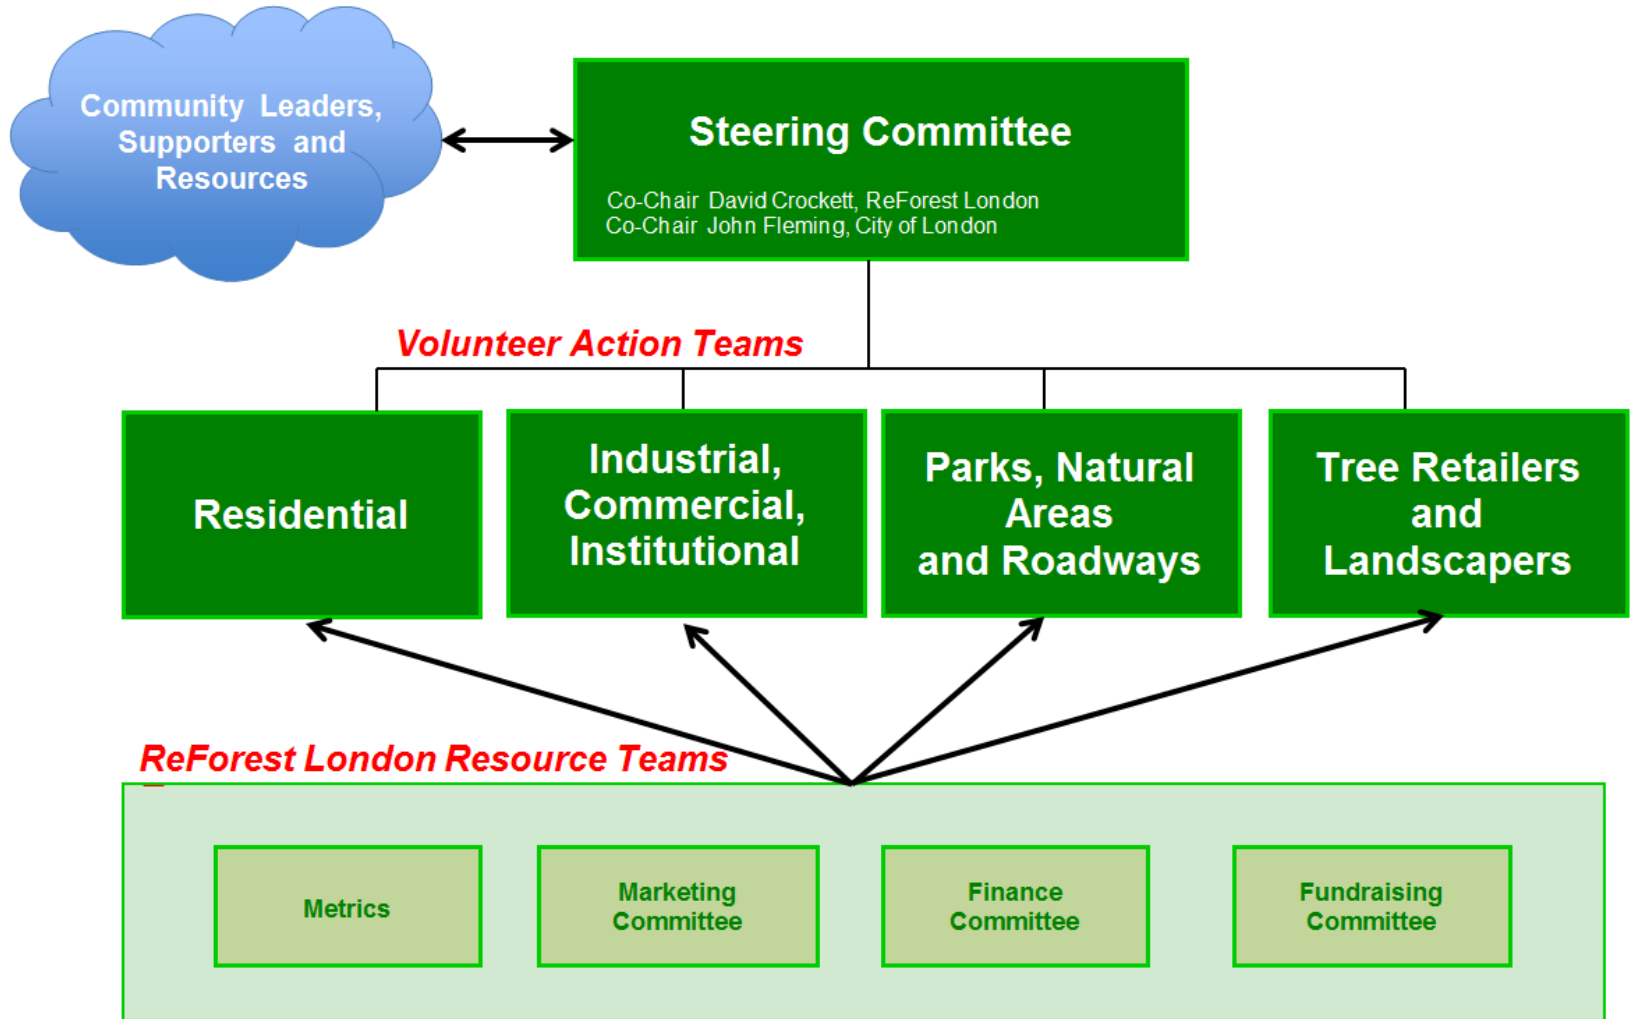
Community Leaders, Supporters and Resources

Steering Committee

Co-Chair David Crockett, ReForest London
Co-Chair John Fleming, City of London

Volunteer Action Teams

Residential

Industrial, Commercial, Institutional

Parks, Natural Areas and Roadways

Tree Retailers and Landscapers

ReForest London Resource Teams

Metrics

Marketing Committee

Finance Committee

Fundraising Committee